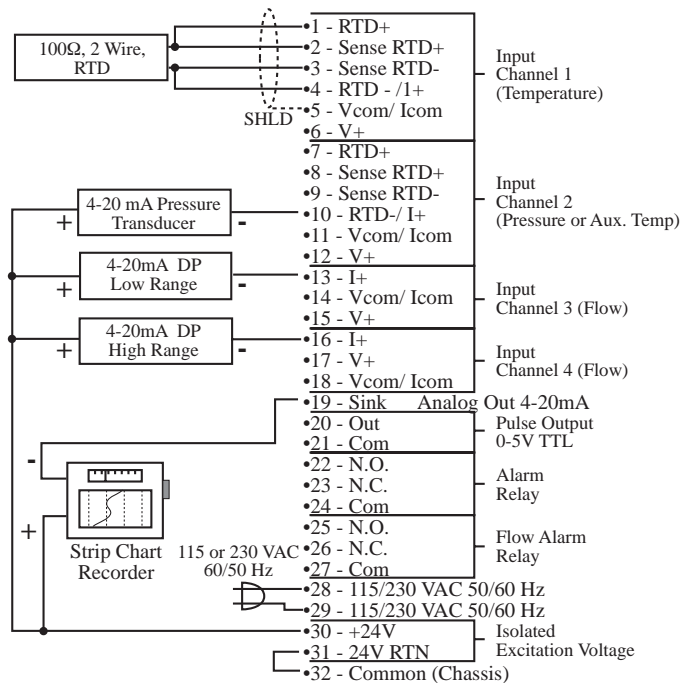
100Ω, 2 Wire, RTD

SHLD

1 - RTD+
2 - Sense RTD+
3 - Sense RTD-
4 - RTD - /1+
5 - Vcom/ Icom
6 - V+

Input Channel 1 (Temperature)

4-20 mA Pressure Transducer
+
-

7 - RTD+
8 - Sense RTD+
9 - Sense RTD-
10 - RTD-/ I+
11 - Vcom/ Icom
12 - V+

Input Channel 2 (Pressure or Aux. Temp)

4-20mA DP Low Range
+
-

13 - I+
14 - Vcom/ Icom
15 - V+

Input Channel 3 (Flow)

4-20mA DP High Range
+
-

16 - I+
17 - V+
18 - Vcom/ Icom

Input Channel 4 (Flow)

19 - Sink Analog Out 4-20mA

20 - Out
21 - Com

Pulse Output 0-5V TTL

-

22 - N.O.
23 - N.C.
24 - Com

Alarm Relay

+

Strip Chart Recorder

115 or 230 VAC 60/50 Hz

25 - N.O.
26 - N.C.
27 - Com

Flow Alarm Relay

28 - 115/230 VAC 50/60 Hz
29 - 115/230 VAC 50/60 Hz
30 - +24V
31 - 24V RTN

Isolated Excitation Voltage

32 - Common (Chassis)